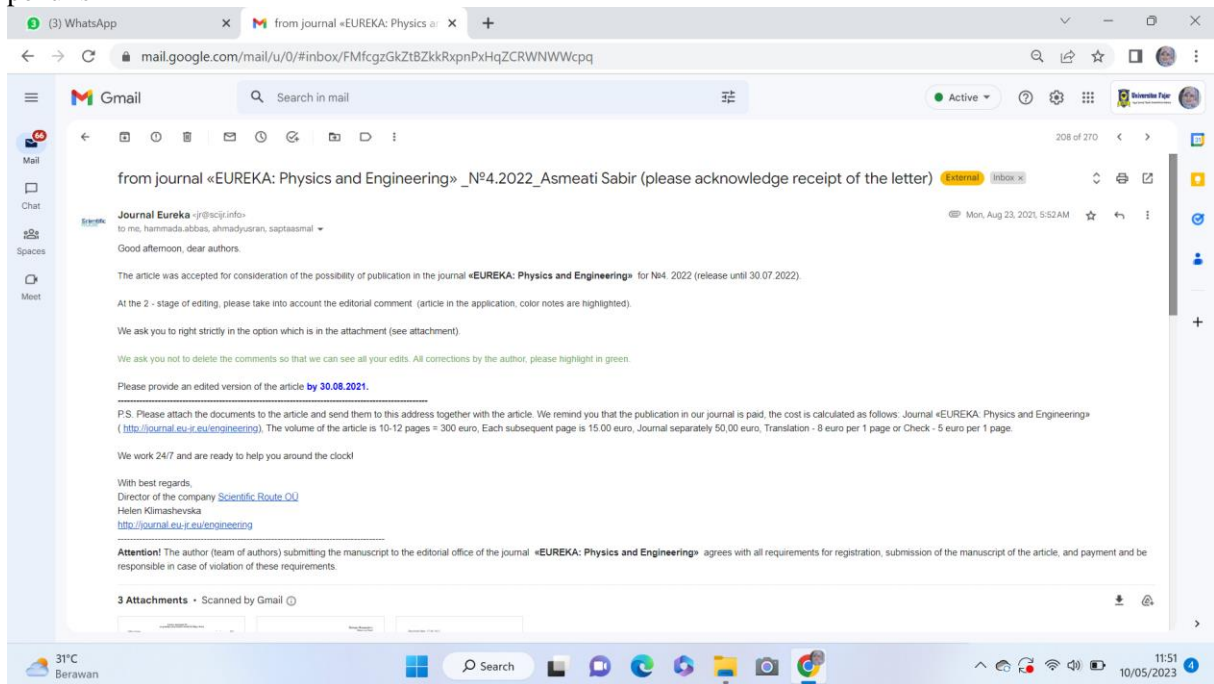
(3) WhatsApp
from journal «EUREKA: Physics an
mail.google.com/mail/u/0/#inbox/FMfcgzGkZtBZkkRxpnPxHqZCRWNWWcpq

Gmail
Search in mail
Active
Universitas Fajar

Mail 66
Chat
Spaces
Meet

208 of 270

from journal «EUREKA: Physics and Engineering» _№4.2022_Asmeati Sabir (please acknowledge receipt of the letter) External Inbox ×

Journal Eureka <jr@scijr.info>
to me, hammada.abbas, ahmadyusran, saptaasmal
Mon, Aug 23, 2021, 5:52 AM

Good afternoon, dear authors.

The article was accepted for consideration of the possibility of publication in the journal «EUREKA: Physics and Engineering» for №4. 2022 (release until 30.07.2022).

At the 2 - stage of editing, please take into account the editorial comment (article in the application, color notes are highlighted).

We ask you to right strictly in the option which is in the attachment (see attachment).

We ask you not to delete the comments so that we can see all your edits. All corrections by the author, please highlight in green.

Please provide an edited version of the article by 30.08.2021.

P.S. Please attach the documents to the article and send them to this address together with the article. We remind you that the publication in our journal is paid, the cost is calculated as follows: Journal «EUREKA: Physics and Engineering» ( http://journal.eu-jr.eu/engineering). The volume of the article is 10-12 pages = 300 euro, Each subsequent page is 15.00 euro, Journal separately 50,00 euro, Translation - 8 euro per 1 page or Check - 5 euro per 1 page.

We work 24/7 and are ready to help you around the clock!

With best regards,
Director of the company Scientific Route OÜ
Helen Klimashevska
http://journal.eu-jr.eu/engineering

Attention! The author (team of authors) submitting the manuscript to the editorial office of the journal «EUREKA: Physics and Engineering» agrees with all requirements for registration, submission of the manuscript of the article, and payment and be responsible in case of violation of these requirements.

3 Attachments • Scanned by Gmail

31°C
Berawan
Search
11:51
10/05/2023